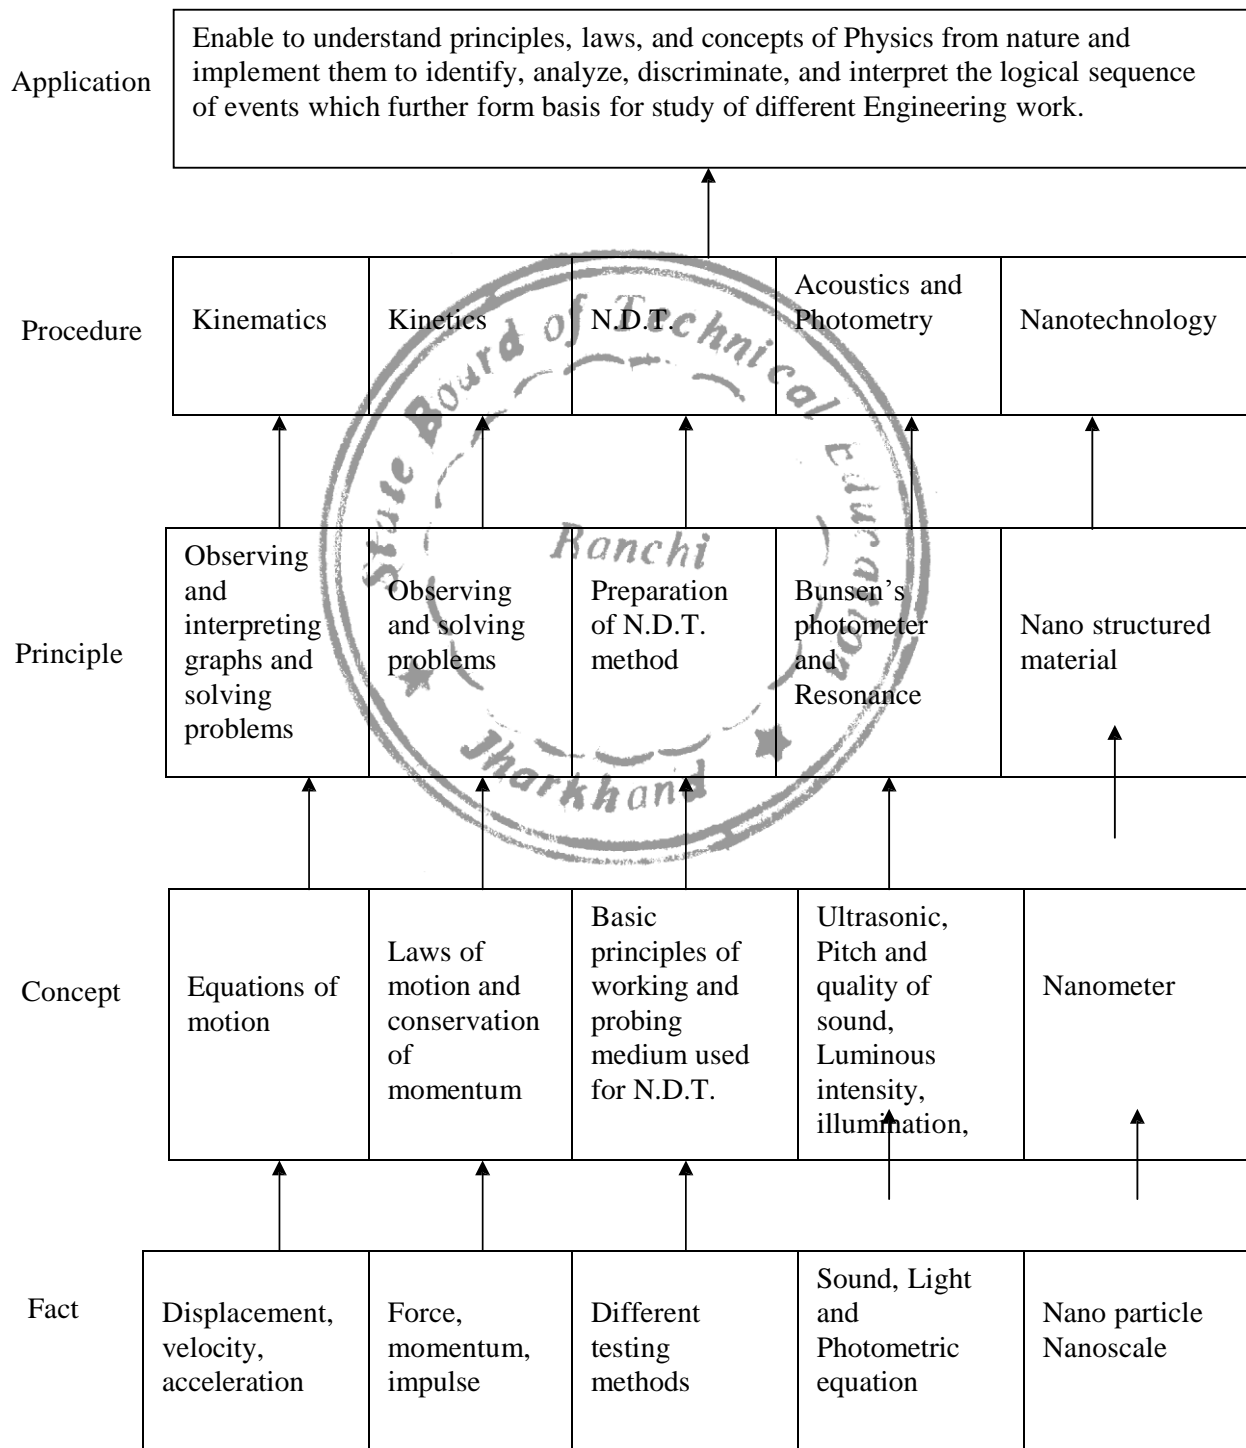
Application

Enable to understand principles, laws, and concepts of Physics from nature and implement them to identify, analyze, discriminate, and interpret the logical sequence of events which further form basis for study of different Engineering work.

Procedure

| Kinematics | Kinetics | N.D.T. | Acoustics and Photometry | Nanotechnology |
|---|---|---|---|---|

Principle

| Observing and interpreting graphs and solving problems | Observing and solving problems | Preparation of N.D.T. method | Bunsen's photometer and Resonance | Nano structured material |
|---|---|---|---|---|

Concept

| Equations of motion | Laws of motion and conservation of momentum | Basic principles of working and probing medium used for N.D.T. | Ultrasonic, Pitch and quality of sound, Luminous intensity, illumination, | Nanometer |
|---|---|---|---|---|

Fact

| Displacement, velocity, acceleration | Force, momentum, impulse | Different testing methods | Sound, Light and Photometric equation | Nano particle Nanoscale |
|---|---|---|---|---|

State Board of Technical Education
Ranchi
Jharkhand